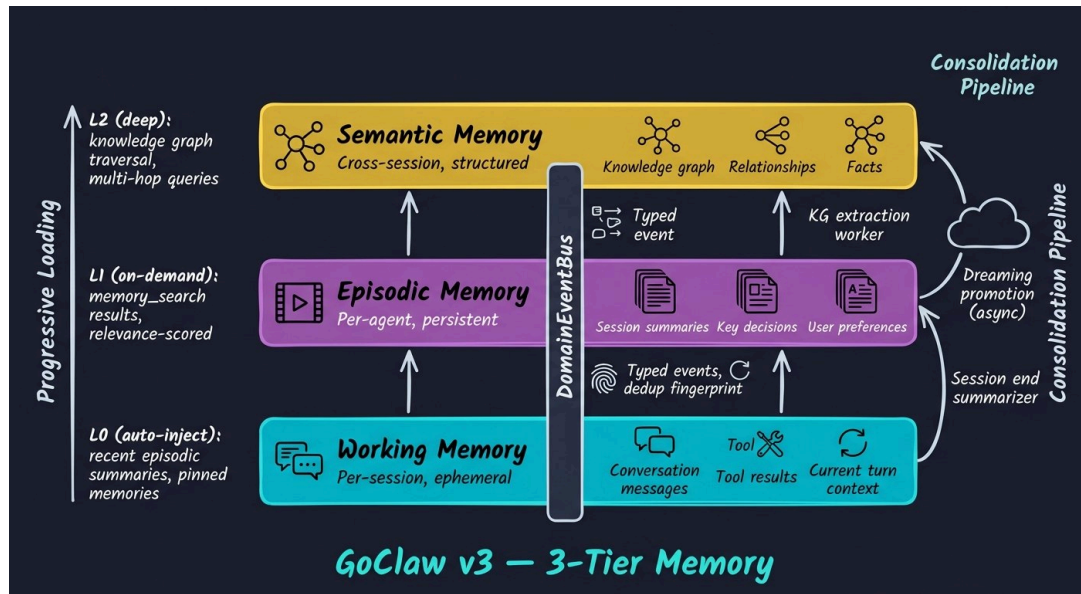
Consolidation Pipeline

Progressive Loading

L2 (deep): knowledge graph traversal, multi-hop queries

Semantic Memory
Cross-session, structured

Knowledge graph
Relationships
Facts

DomainEventBus

Typed event

KG extraction worker

Consolidation Pipeline

L1 (on-demand): memory_search results, relevance-scored

Episodic Memory
Per-agent, persistent

Session summaries
Key decisions
User preferences

Dreaming promotion (async)

Typed events, dedup fingerprint

Session end summarizer

L0 (auto-inject): recent episodic summaries, pinned memories

Working Memory
Per-session, ephemeral

Conversation messages
Tool
Tool results
Current turn context

GoClaw v3 — 3-Tier Memory